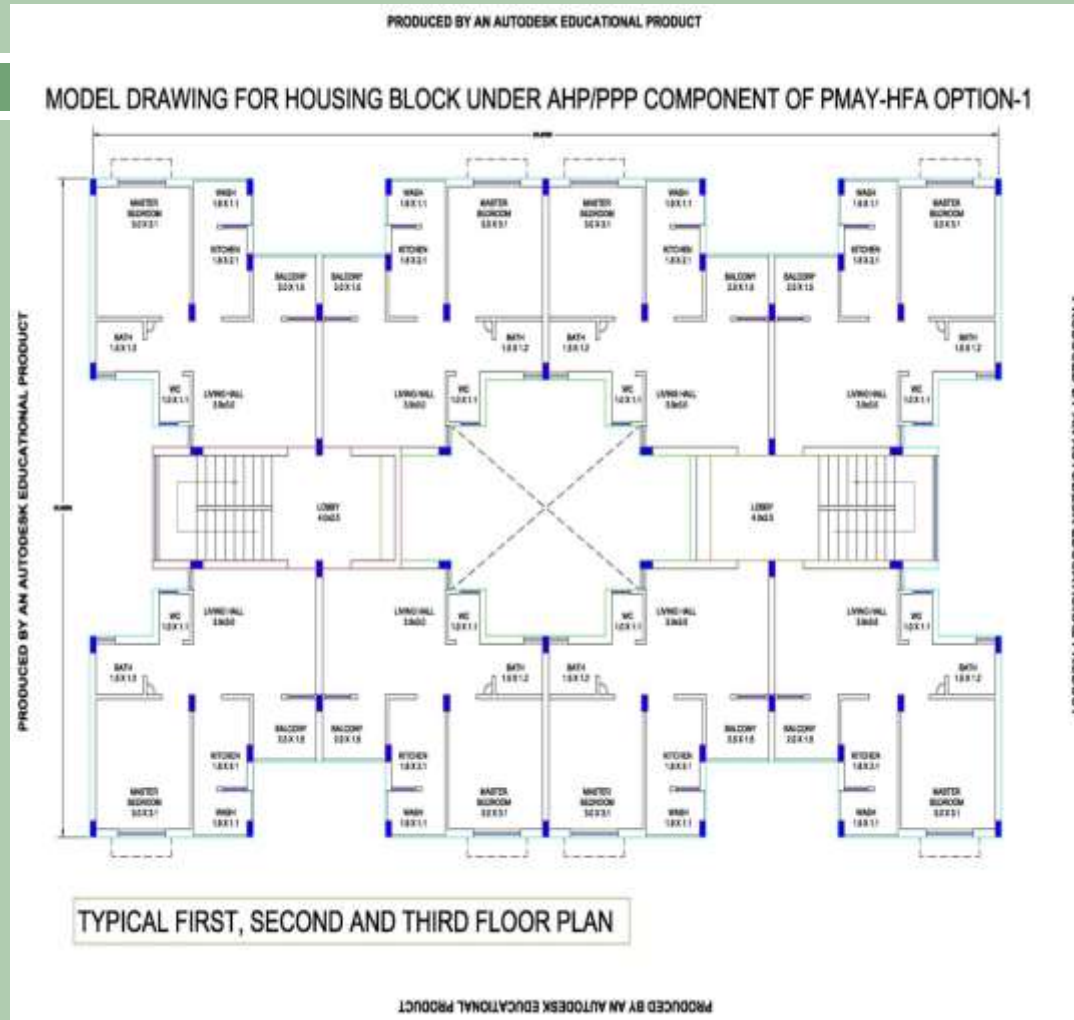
PRODUCED BY AN AUTODESK EDUCATIONAL PRODUCT

MODEL DRAWING FOR HOUSING BLOCK UNDER AHP/PPP COMPONENT OF PMAY-HFA OPTION-1

PRODUCED BY AN AUTODESK EDUCATIONAL PRODUCT

MASTER BEDROOM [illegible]
WASH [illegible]
KITCHEN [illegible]
BALCONY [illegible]
BATH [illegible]
WC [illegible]
LIVING / HALL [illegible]
LOBBY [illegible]

TYPICAL FIRST, SECOND AND THIRD FLOOR PLAN

PRODUCED BY AN AUTODESK EDUCATIONAL PRODUCT

PRODUCED BY AN AUTODESK EDUCATIONAL PRODUCT